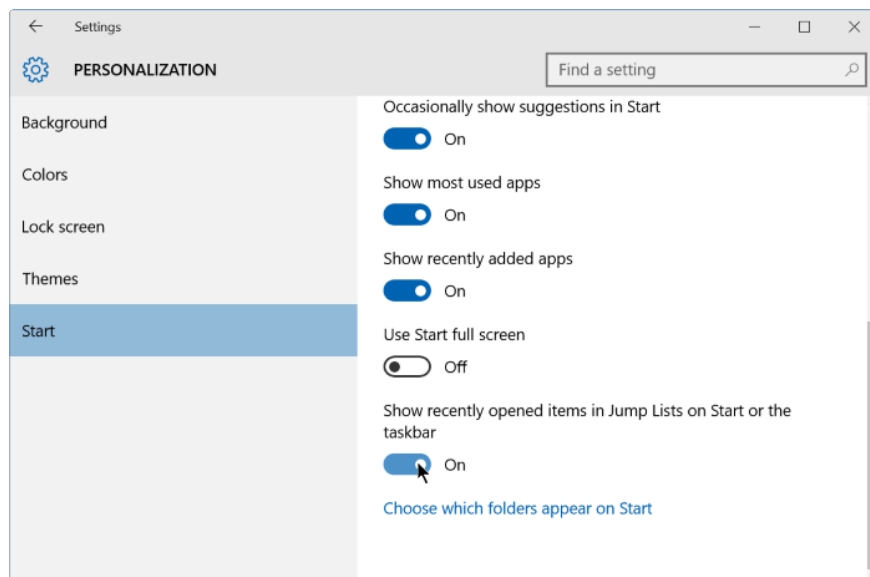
Settings

PERSONALIZATION

Find a setting

Background

Colors

Lock screen

Themes

Start

Occasionally show suggestions in Start

On

Show most used apps

On

Show recently added apps

On

Use Start full screen

Off

Show recently opened items in Jump Lists on Start or the taskbar

On

Choose which folders appear on Start